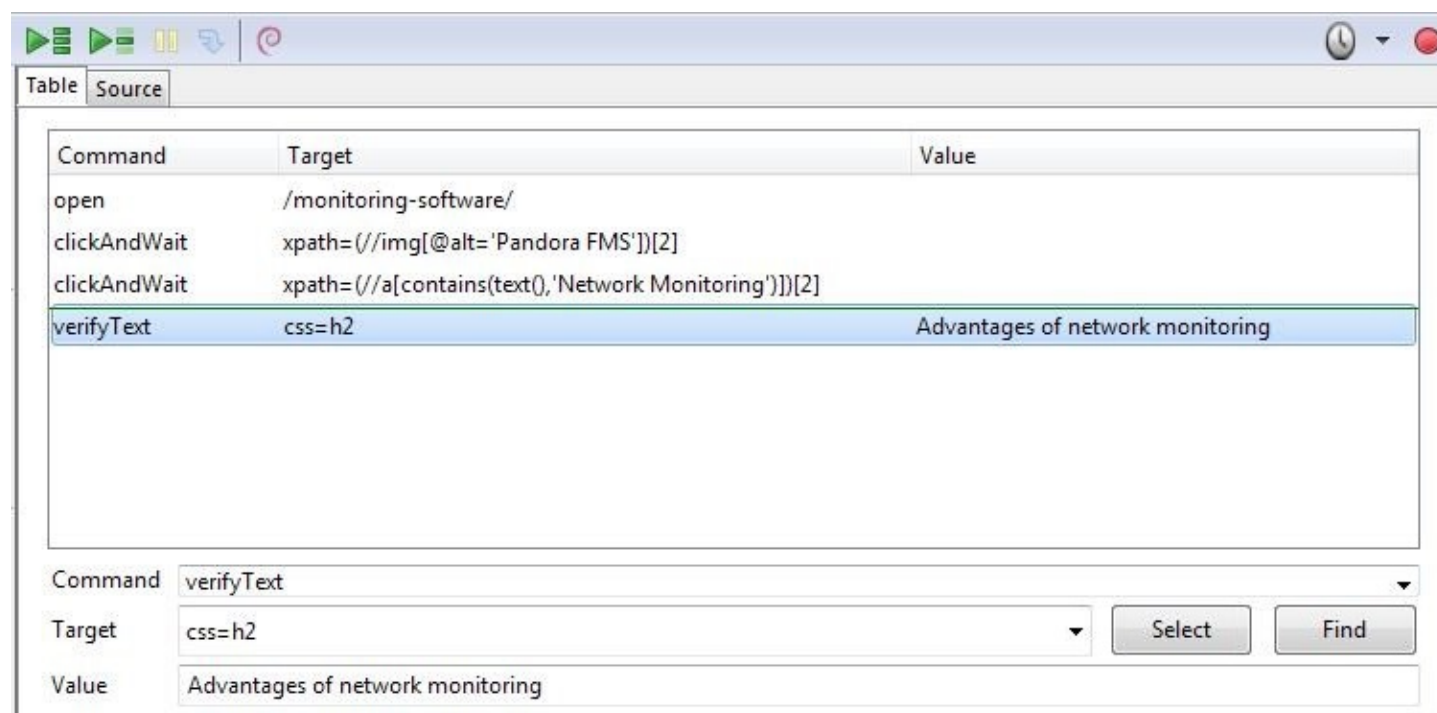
Table Source

| Command | Target | Value |
|---|---|---|
| open | /monitoring-software/ | |
| clickAndWait | xpath=(//img[@alt='Pandora FMS'])[2] | |
| clickAndWait | xpath=(//a[contains(text(),'Network Monitoring')])[2] | |
| verifyText | css=h2 | Advantages of network monitoring |

Command verifyText

Target css=h2 Select Find

Value Advantages of network monitoring